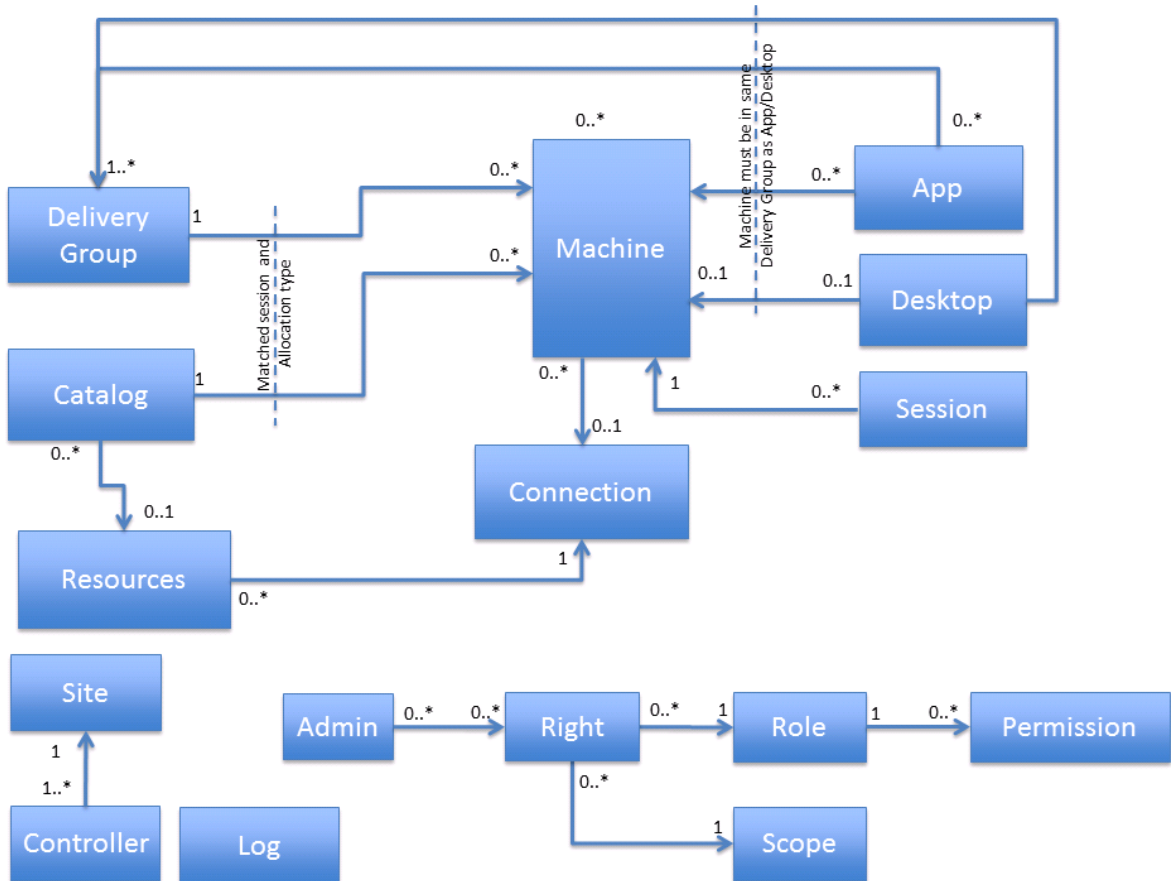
0..*

0..*

1..*

Delivery Group

1

0..*

Machine

0..*

App

Machine must be in same Delivery Group as App/Desktop

0..*

0..1

0..1

Desktop

Matched session and Allocation type

Catalog

1

0..*

0..*

1

Session

0..*

0..1

Connection

0..1

Resources

1

0..*

Site

1

1..*

Controller

Log

Admin

0..*

0..*

Right

0..*

1

Role

1

0..*

Permission

0..*

1

Scope